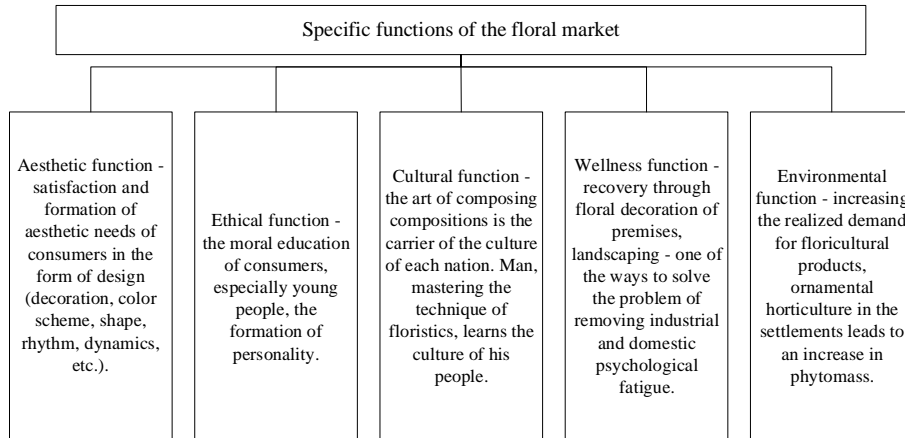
Specific functions of the floral market

Aesthetic function - satisfaction and formation of aesthetic needs of consumers in the form of design (decoration, color scheme, shape, rhythm, dynamics, etc.).

Ethical function - the moral education of consumers, especially young people, the formation of personality.

Cultural function - the art of composing compositions is the carrier of the culture of each nation. Man, mastering the technique of floristics, learns the culture of his people.

Wellness function - recovery through floral decoration of premises, landscaping - one of the ways to solve the problem of removing industrial and domestic psychological fatigue.

Environmental function - increasing the realized demand for floricultural products, ornamental horticulture in the settlements leads to an increase in phytomass.